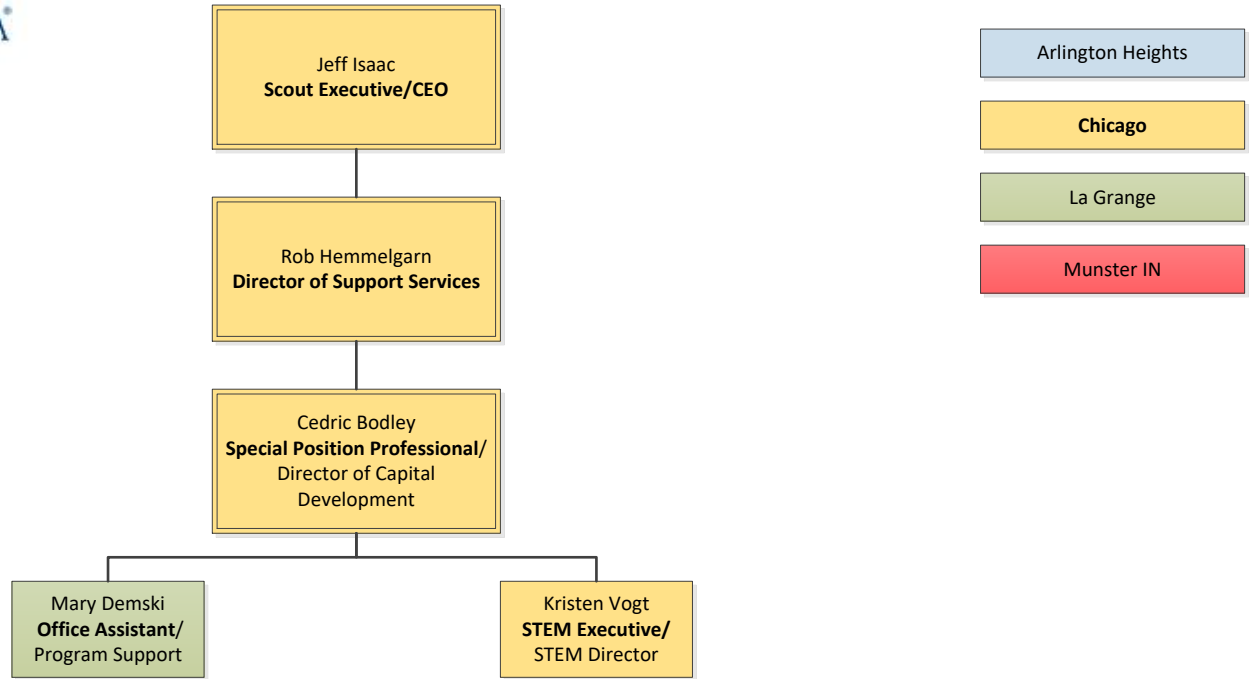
Jeff Isaac
**Scout Executive/CEO**

Rob Hemmelgarn
**Director of Support Services**

Cedric Bodley
**Special Position Professional**/ Director of Capital Development

Mary Demski
**Office Assistant**/ Program Support

Kristen Vogt
**STEM Executive/** STEM Director

Arlington Heights

**Chicago**

La Grange

Munster IN